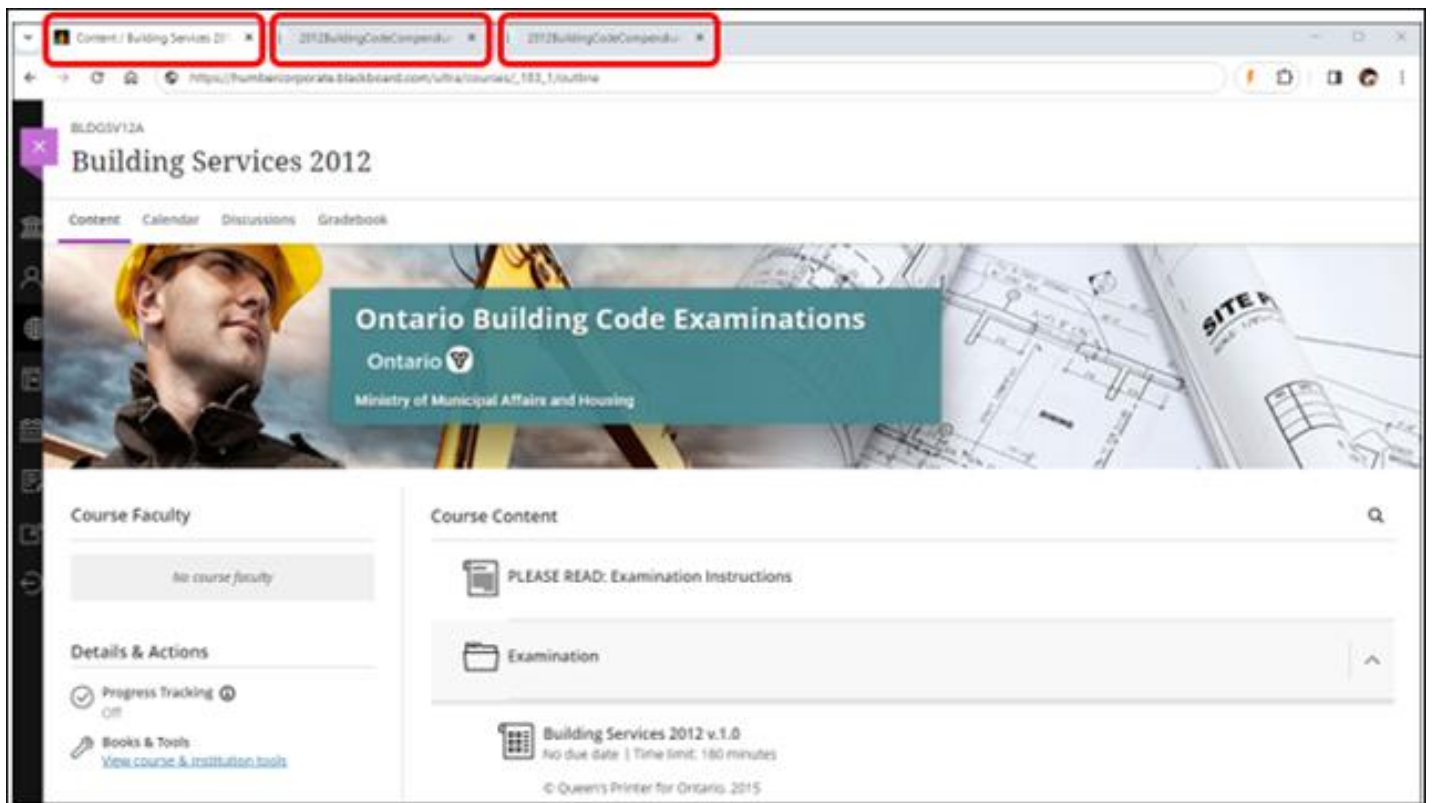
Content / Building Services 201 ×
2012BuildingCodeCompendiu ×
2012BuildingCodeCompendiu ×

https://humbercorporate.blackboard.com/ultra/courses/_183_1/outline

BLDGSV12A
Building Services 2012

Content Calendar Discussions Gradebook

Ontario Building Code Examinations
Ontario
Ministry of Municipal Affairs and Housing

SITE

Course Faculty

No course faculty

Details & Actions

Progress Tracking
Off

Books & Tools
View course & institution tools

Course Content

PLEASE READ: Examination Instructions

Examination

Building Services 2012 v.1.0
No due date | Time limit: 180 minutes

© Queen's Printer for Ontario, 2015